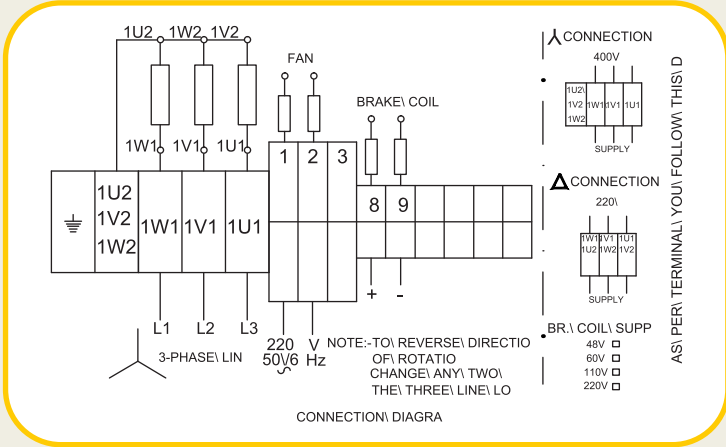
1U2 1W2 1V2

1W1 1V1 1U1

FAN

BRAKE\ COIL

1U2
1V2
1W2

1W1 1V1 1U1

1 2 3

8 9

+ -

L1 L2 L3

3-PHASE\ LIN

220 V
50\/60 Hz

NOTE:-TO\ REVERSE\ DIRECTIO
OF\ ROTATIO
CHANGE\ ANY\ TWO\
THE\ THREE\ LINE\ LO

CONNECTION\ DIAGRA

⅄ CONNECTION
400V

| 1U2\ 1V2 1W2 | 1W1 | 1V1 | 1U1 |
|---|---|---|---|

SUPPLY

Δ CONNECTION
220\

| 1W1 1U2 | 1V1 1W2 | 1U1 1V2 |
|---|---|---|

SUPPLY

BR.\ COIL\ SUPP
48V
60V
110V
220V

AS\ PER\ TERMINAL\ YOU\ FOLLOW THIS\ D